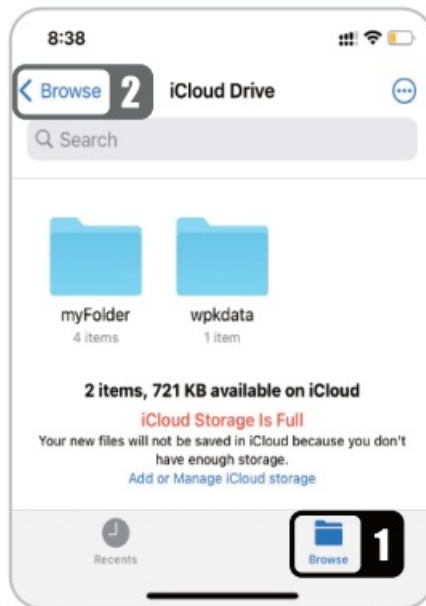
8:38

< Browse 2 iCloud Drive

Search

myFolder
4 items

wpkdata
1 item

2 items, 721 KB available on iCloud

iCloud Storage Is Full

Your new files will not be saved in iCloud because you don't have enough storage.

Add or Manage iCloud storage

Recents

Browse 1